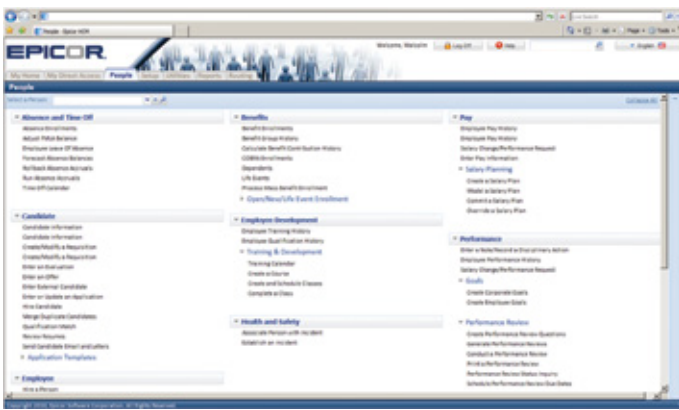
People - Epicor HCM

EPICOR

Welcome, Malcolm | Log Off | Help | English

My Home | My Direct Access | People | Setup | Utilities | Reports | Routing

People

Select a Person: | Collapse All

Absence and Time Off
Absence Enrollments
Adjust Time Balance
Employee Leave Of Absence
Forecast Absence Balances
Rollback Absence Accruals
Run Absence Accruals
Time Off Calendar

Candidate
Candidate Information
Candidate Information
Create/Modify a Requisition
Create/Modify a Requisition
Enter an Evaluation
Enter an Offer
Enter External Candidate
Enter or Update an Application
Hire Candidate
Merge Duplicate Candidates
Qualification Match
Review Resumes
Send Candidate Email and Letters
Application Templates

Employee
Hire a Person

Benefits
Benefit Enrollments
Benefit Group History
Calculate Benefit Contribution History
COBRA Enrollments
Dependents
Life Events
Process Mass Benefit Enrollment
Open/New/Life Event Enrollment

Employee Development
Employee Training History
Employee Qualification History
Training & Development
Training Calendar
Create a Course
Create and Schedule Classes
Complete a Class

Health and Safety
Associate Person with Incident
Establish an Incident

Pay
Employee Pay History
Employee Pay History
Salary Change/Performance Request
Enter Pay Information
Salary Planning
Create a Salary Plan
Model a Salary Plan
Commit a Salary Plan
Override a Salary Plan

Performance
Enter a Note/Record a Disciplinary Action
Employee Performance History
Salary Change/Performance Request
Goals
Create Corporate Goals
Create Employee Goals

Performance Review
Create Performance Review Questions
Generate Performance Reviews
Conduct a Performance Review
Print a Performance Review
Performance Review Status Inquiry
Schedule Performance Review Due Dates

Copyright 2011 Epicor Software Corporation. All Rights Reserved.